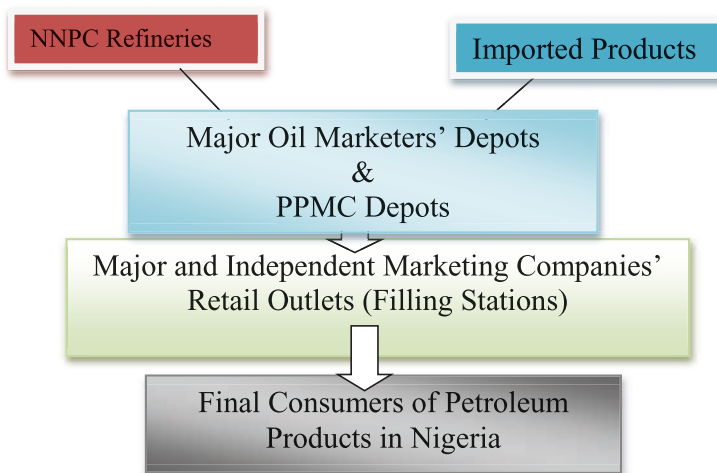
NNPC Refineries

Imported Products

Major Oil Marketers' Depots
&
PPMC Depots

Major and Independent Marketing Companies' Retail Outlets (Filling Stations)

Final Consumers of Petroleum Products in Nigeria